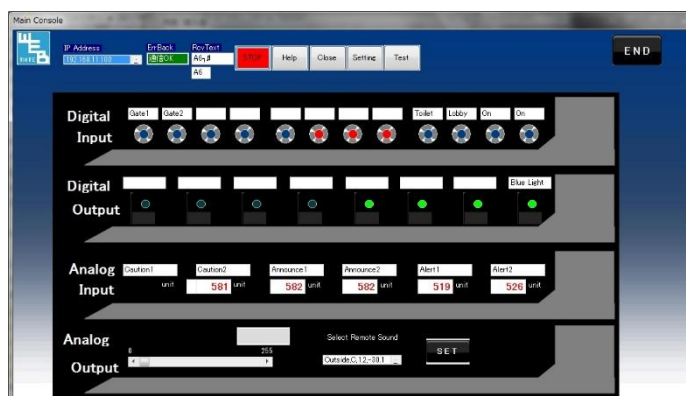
Main Console

IP Address
192.168.11.100
ErrBack
通信OK
RcvText
A5;#
A6
STOP
Help
Close
Setting
Test
END

Digital Input
Gate1
Gate2
Toilet
Lobby
On
On

Digital Output
Blue Light

Analog Input
Caution1
unit
Caution2
581
unit
Announce1
582
unit
Announce2
582
unit
Alert1
519
unit
Alert2
526
unit

Analog Output
0
255
Select Remote Sound
Outside,C,12,-30,1
SET